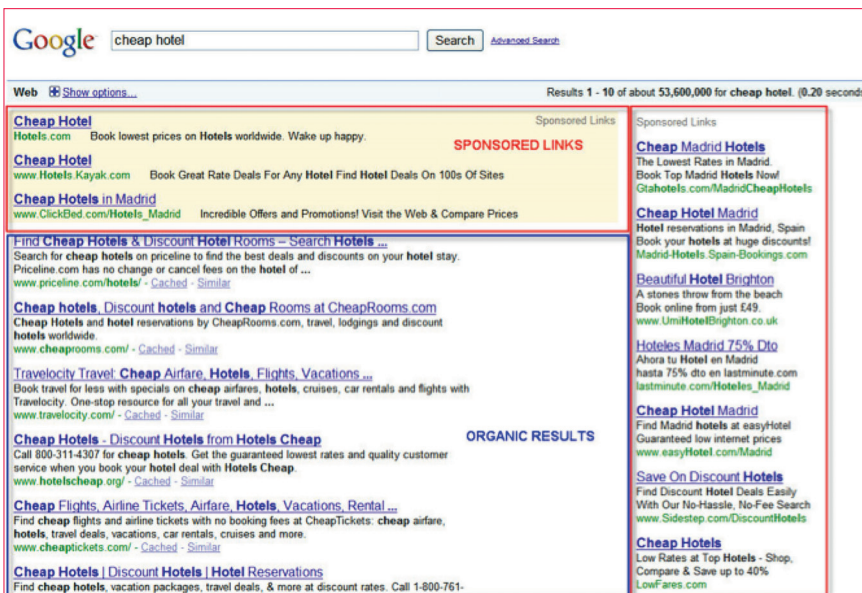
Google cheap hotel Search Advanced Search

Web Show options... Results 1 - 10 of about 53,600,000 for cheap hotel. (0.20 seconds

Cheap Hotel
Hotels.com Book lowest prices on Hotels worldwide. Wake up happy.

Sponsored Links

SPONSORED LINKS

Cheap Hotel
www.Hotels.Kayak.com Book Great Rate Deals For Any Hotel Find Hotel Deals On 100s Of Sites

Cheap Hotels in Madrid
www.ClickBed.com/Hotels_Madrid Incredible Offers and Promotions! Visit the Web & Compare Prices

Find Cheap Hotels & Discount Hotel Rooms – Search Hotels ...
Search for cheap hotels on priceline to find the best deals and discounts on your hotel stay. Priceline.com has no change or cancel fees on the hotel of ...
www.priceline.com/hotels/ - Cached - Similar

Cheap hotels, Discount hotels and Cheap Rooms at CheapRooms.com
Cheap Hotels and hotel reservations by CheapRooms.com, travel, lodgings and discount hotels worldwide.
www.cheaprooms.com/ - Cached - Similar

Travelocity Travel: Cheap Airfare, Hotels, Flights, Vacations ...
Book travel for less with specials on cheap airfares, hotels, cruises, car rentals and flights with Travelocity. One-stop resource for all your travel and ...
www.travelocity.com/ - Cached - Similar

ORGANIC RESULTS

Cheap Hotels - Discount Hotels from Hotels Cheap
Call 800-311-4307 for cheap hotels. Get the guaranteed lowest rates and quality customer service when you book your hotel deal with Hotels Cheap.
www.hotelscheap.org/ - Cached - Similar

Cheap Flights, Airline Tickets, Airfare, Hotels, Vacations, Rental ...
Find cheap flights and airline tickets with no booking fees at CheapTickets: cheap airfare, hotels, travel deals, vacations, car rentals, cruises and more.
www.cheaptickets.com/ - Cached - Similar

Cheap Hotels | Discount Hotels | Hotel Reservations
Find cheap hotels, vacation packages, travel deals, & more at discount rates. Call 1-800-761-

Sponsored Links

Cheap Madrid Hotels
The Lowest Rates in Madrid.
Book Top Madrid Hotels Now!
Gtahotels.com/MadridCheapHotels

Cheap Hotel Madrid
Hotel reservations in Madrid, Spain
Book your hotels at huge discounts!
Madrid-Hotels.Spain-Bookings.com

Beautiful Hotel Brighton
A stones throw from the beach
Book online from just £49.
www.UmiHotelBrighton.co.uk

Hoteles Madrid 75% Dto
Ahora tu Hotel en Madrid
hasta 75% dto en lastminute.com
lastminute.com/Hoteles_Madrid

Cheap Hotel Madrid
Find Madrid hotels at easyHotel
Guaranteed low internet prices
www.easyHotel.com/Madrid

Save On Discount Hotels
Find Discount Hotel Deals Easily
With Our No-Hassle, No-Fee Search
www.Sidestep.com/DiscountHotels

Cheap Hotels
Low Rates at Top Hotels - Shop, Compare & Save up to 40%
LowFares.com